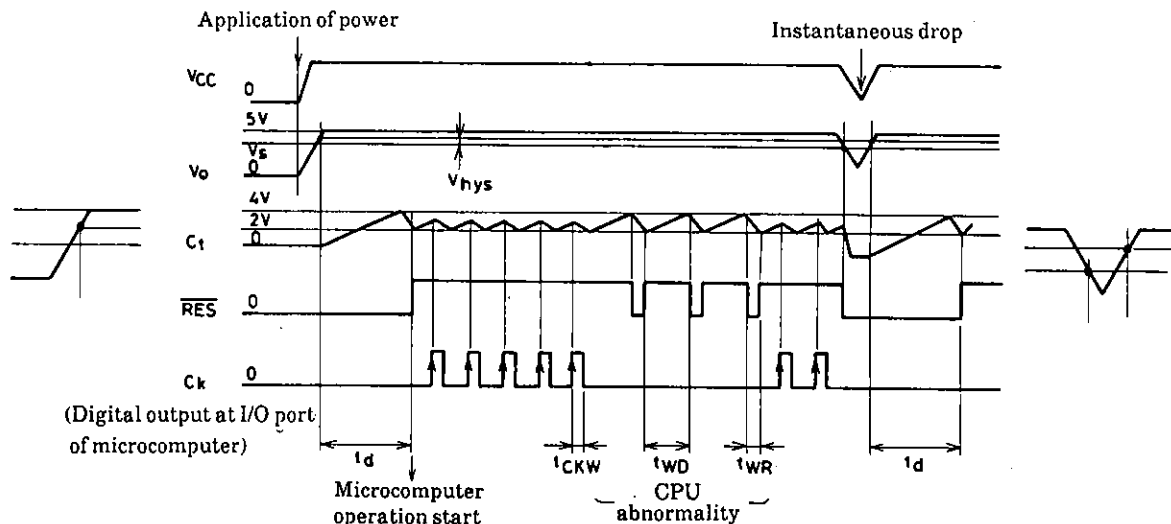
Application of power

Instantaneous drop

$V_{CC}$
0
5V
$V_S$
$V_O$
0
$V_{hys}$
4V
2V
$C_t$
0
$\overline{RES}$
0
Ck
0

(Digital output at I/O port of microcomputer)

$t_d$
Microcomputer operation start
$t_{CKW}$
$t_{WD}$
CPU abnormality
$t_{WR}$
$t_d$